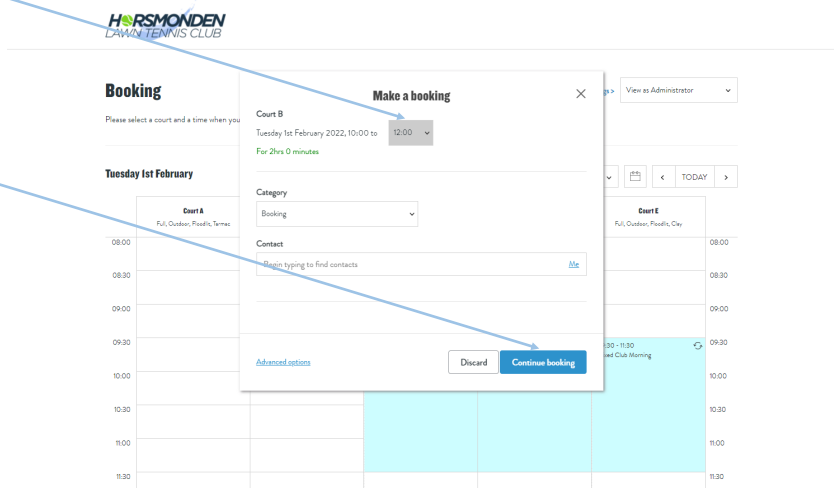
HORSMONDEN
LAWN TENNIS CLUB

Booking

Please select a court and a time when you

gs > View as Administrator

Tuesday 1st February

TODAY

Court A
Full, Outdoor, Floodlit, Tarmac

Court E
Full, Outdoor, Floodlit, Clay

08:00
08:30
09:00
09:30
10:00
10:30
11:00
11:30

08:00
08:30
09:00
09:30
10:00
10:30
11:00
11:30

:30 - 11:30
sed Club Morning

Make a booking

Court B
Tuesday 1st February 2022, 10:00 to 12:00
For 2hrs 0 minutes

Category
Booking

Contact
Begin typing to find contacts Me

Advanced options
Discard
Continue booking